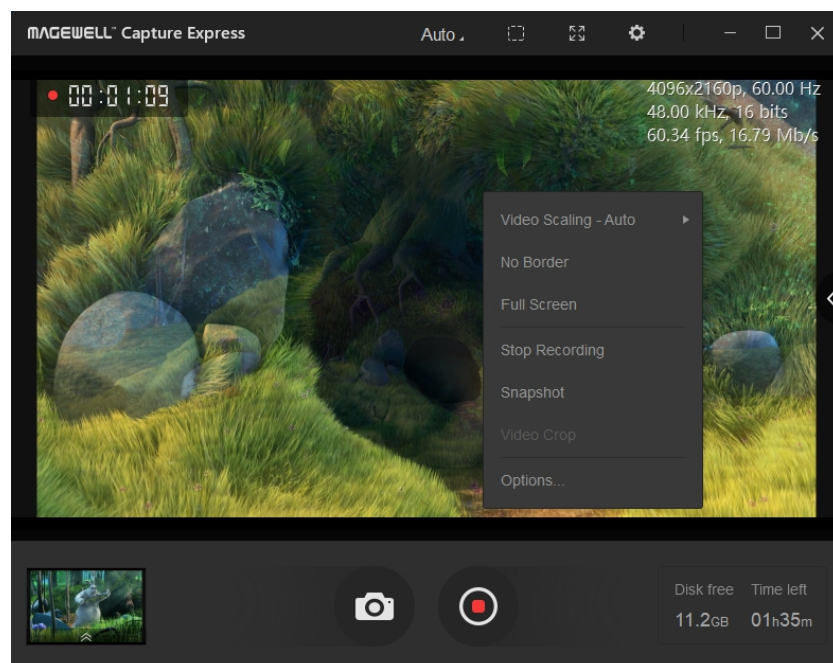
MAGEWELL™ Capture Express

Auto

00:01:09

4096x2160p, 60.00 Hz
48.00 kHz, 16 bits
60.34 fps, 16.79 Mb/s

Video Scaling - Auto
No Border
Full Screen
Stop Recording
Snapshot
Video Crop
Options...

Disk free
11.2GB

Time left
01h35m